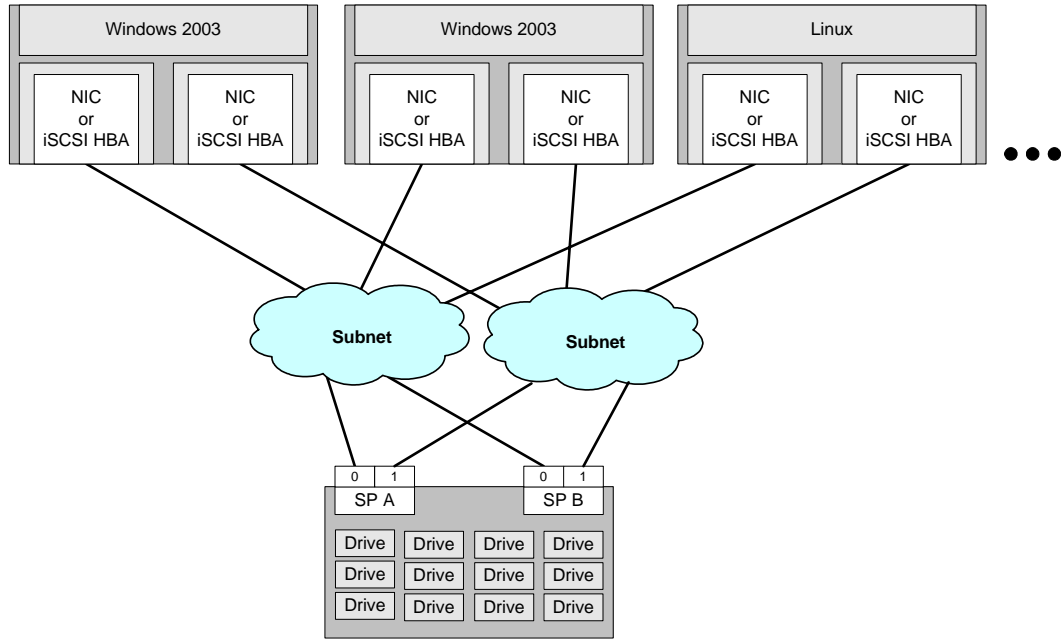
Windows 2003

NIC or iSCSI HBA

NIC or iSCSI HBA

Windows 2003

NIC or iSCSI HBA

NIC or iSCSI HBA

Linux

NIC or iSCSI HBA

NIC or iSCSI HBA

Subnet

Subnet

0 1

SP A

0 1

SP B

Drive Drive Drive Drive

Drive Drive Drive Drive

Drive Drive Drive Drive